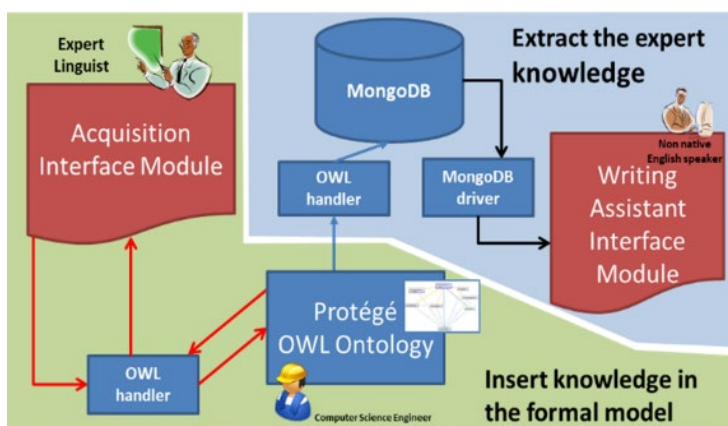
Expert Linguist

Acquisition Interface Module

MongoDB

Extract the expert knowledge

Non native English speaker

OWL handler

MongoDB driver

Writing Assistant Interface Module

Protégé OWL Ontology

OWL handler

Computer Science Engineer

Insert knowledge in the formal model